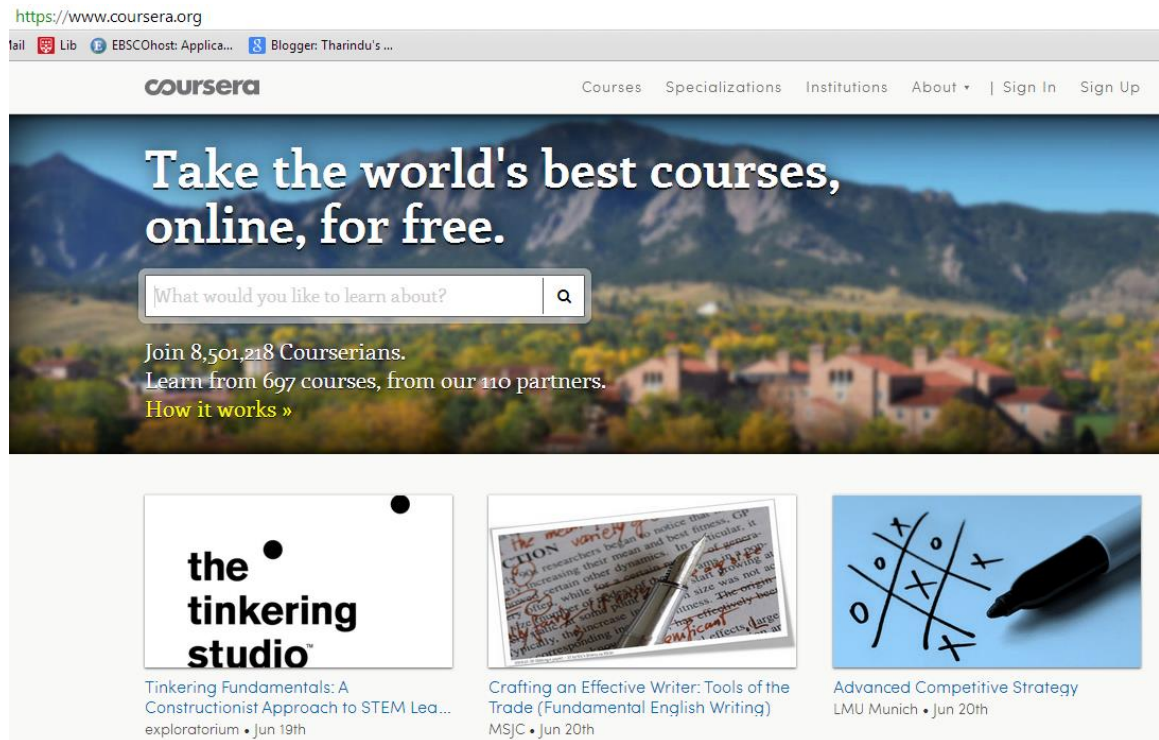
https://www.coursera.org
lail Lib EBSCOhost: Applica... Blogger: Tharindu's ...

coursera
Courses Specializations Institutions About ▾ | Sign In Sign Up

Take the world's best courses, online, for free.

What would you like to learn about?

Join 8,501,218 Courserians.
Learn from 697 courses, from our 110 partners.
How it works »

the tinkering studio

Tinkering Fundamentals: A Constructionist Approach to STEM Lea...
exploratorium • Jun 19th

Crafting an Effective Writer: Tools of the Trade (Fundamental English Writing)
MSJC • Jun 20th

Advanced Competitive Strategy
LMU Munich • Jun 20th